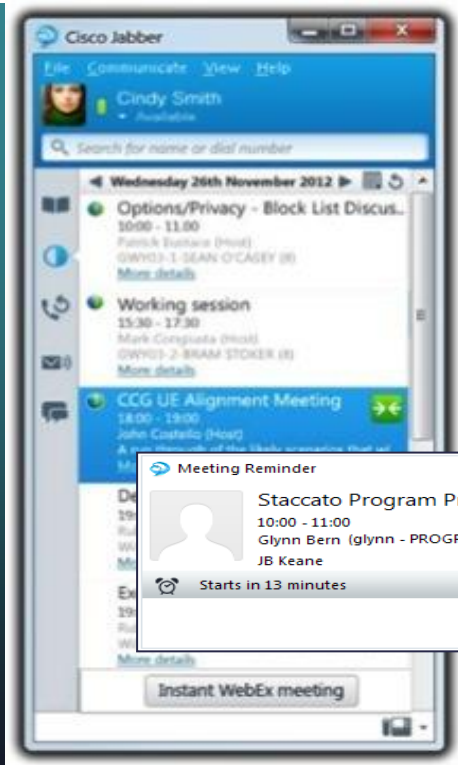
Cisco Jabber

File Communicate View Help

Cindy Smith
Available

Search for name or dial number

Wednesday 26th November 2012

Options/Privacy - Block List Discus..
10:00 - 11:00
Patrick Eustace (Host)
GWY03-1-SEAN O'CASEY (8)
More details

Working session
15:30 - 17:30
Mark Conguista (Host)
GWY03-2-BRAM STOKER (8)
More details

CCG UE Alignment Meeting
18:00 - 19:00
John Costello (Host)
A run through of the likely scenarios that wi
M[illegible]

De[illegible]
19:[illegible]
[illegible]
W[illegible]
Mo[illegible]

Ex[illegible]
19:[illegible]
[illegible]
W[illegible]
More details

Meeting Reminder
Staccato Program P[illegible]
10:00 - 11:00
Glynn Bern (glynn - PROGR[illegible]
JB Keane
Starts in 13 minutes

Instant WebEx meeting

0